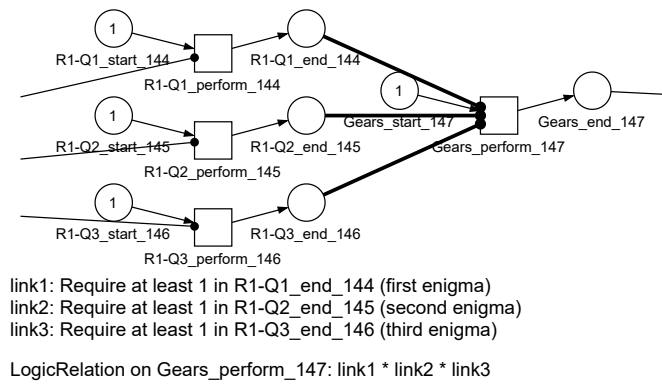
1
R1-Q1_start_144
R1-Q1_perform_144
R1-Q1_end_144
1
R1-Q2_start_145
R1-Q2_perform_145
R1-Q2_end_145
1
R1-Q3_start_146
R1-Q3_perform_146
R1-Q3_end_146
1
Gears_start_147
Gears_perform_147
Gears_end_147

link1: Require at least 1 in R1-Q1_end_144 (first enigma)
link2: Require at least 1 in R1-Q2_end_145 (second enigma)
link3: Require at least 1 in R1-Q3_end_146 (third enigma)

LogicRelation on Gears_perform_147: link1 * link2 * link3